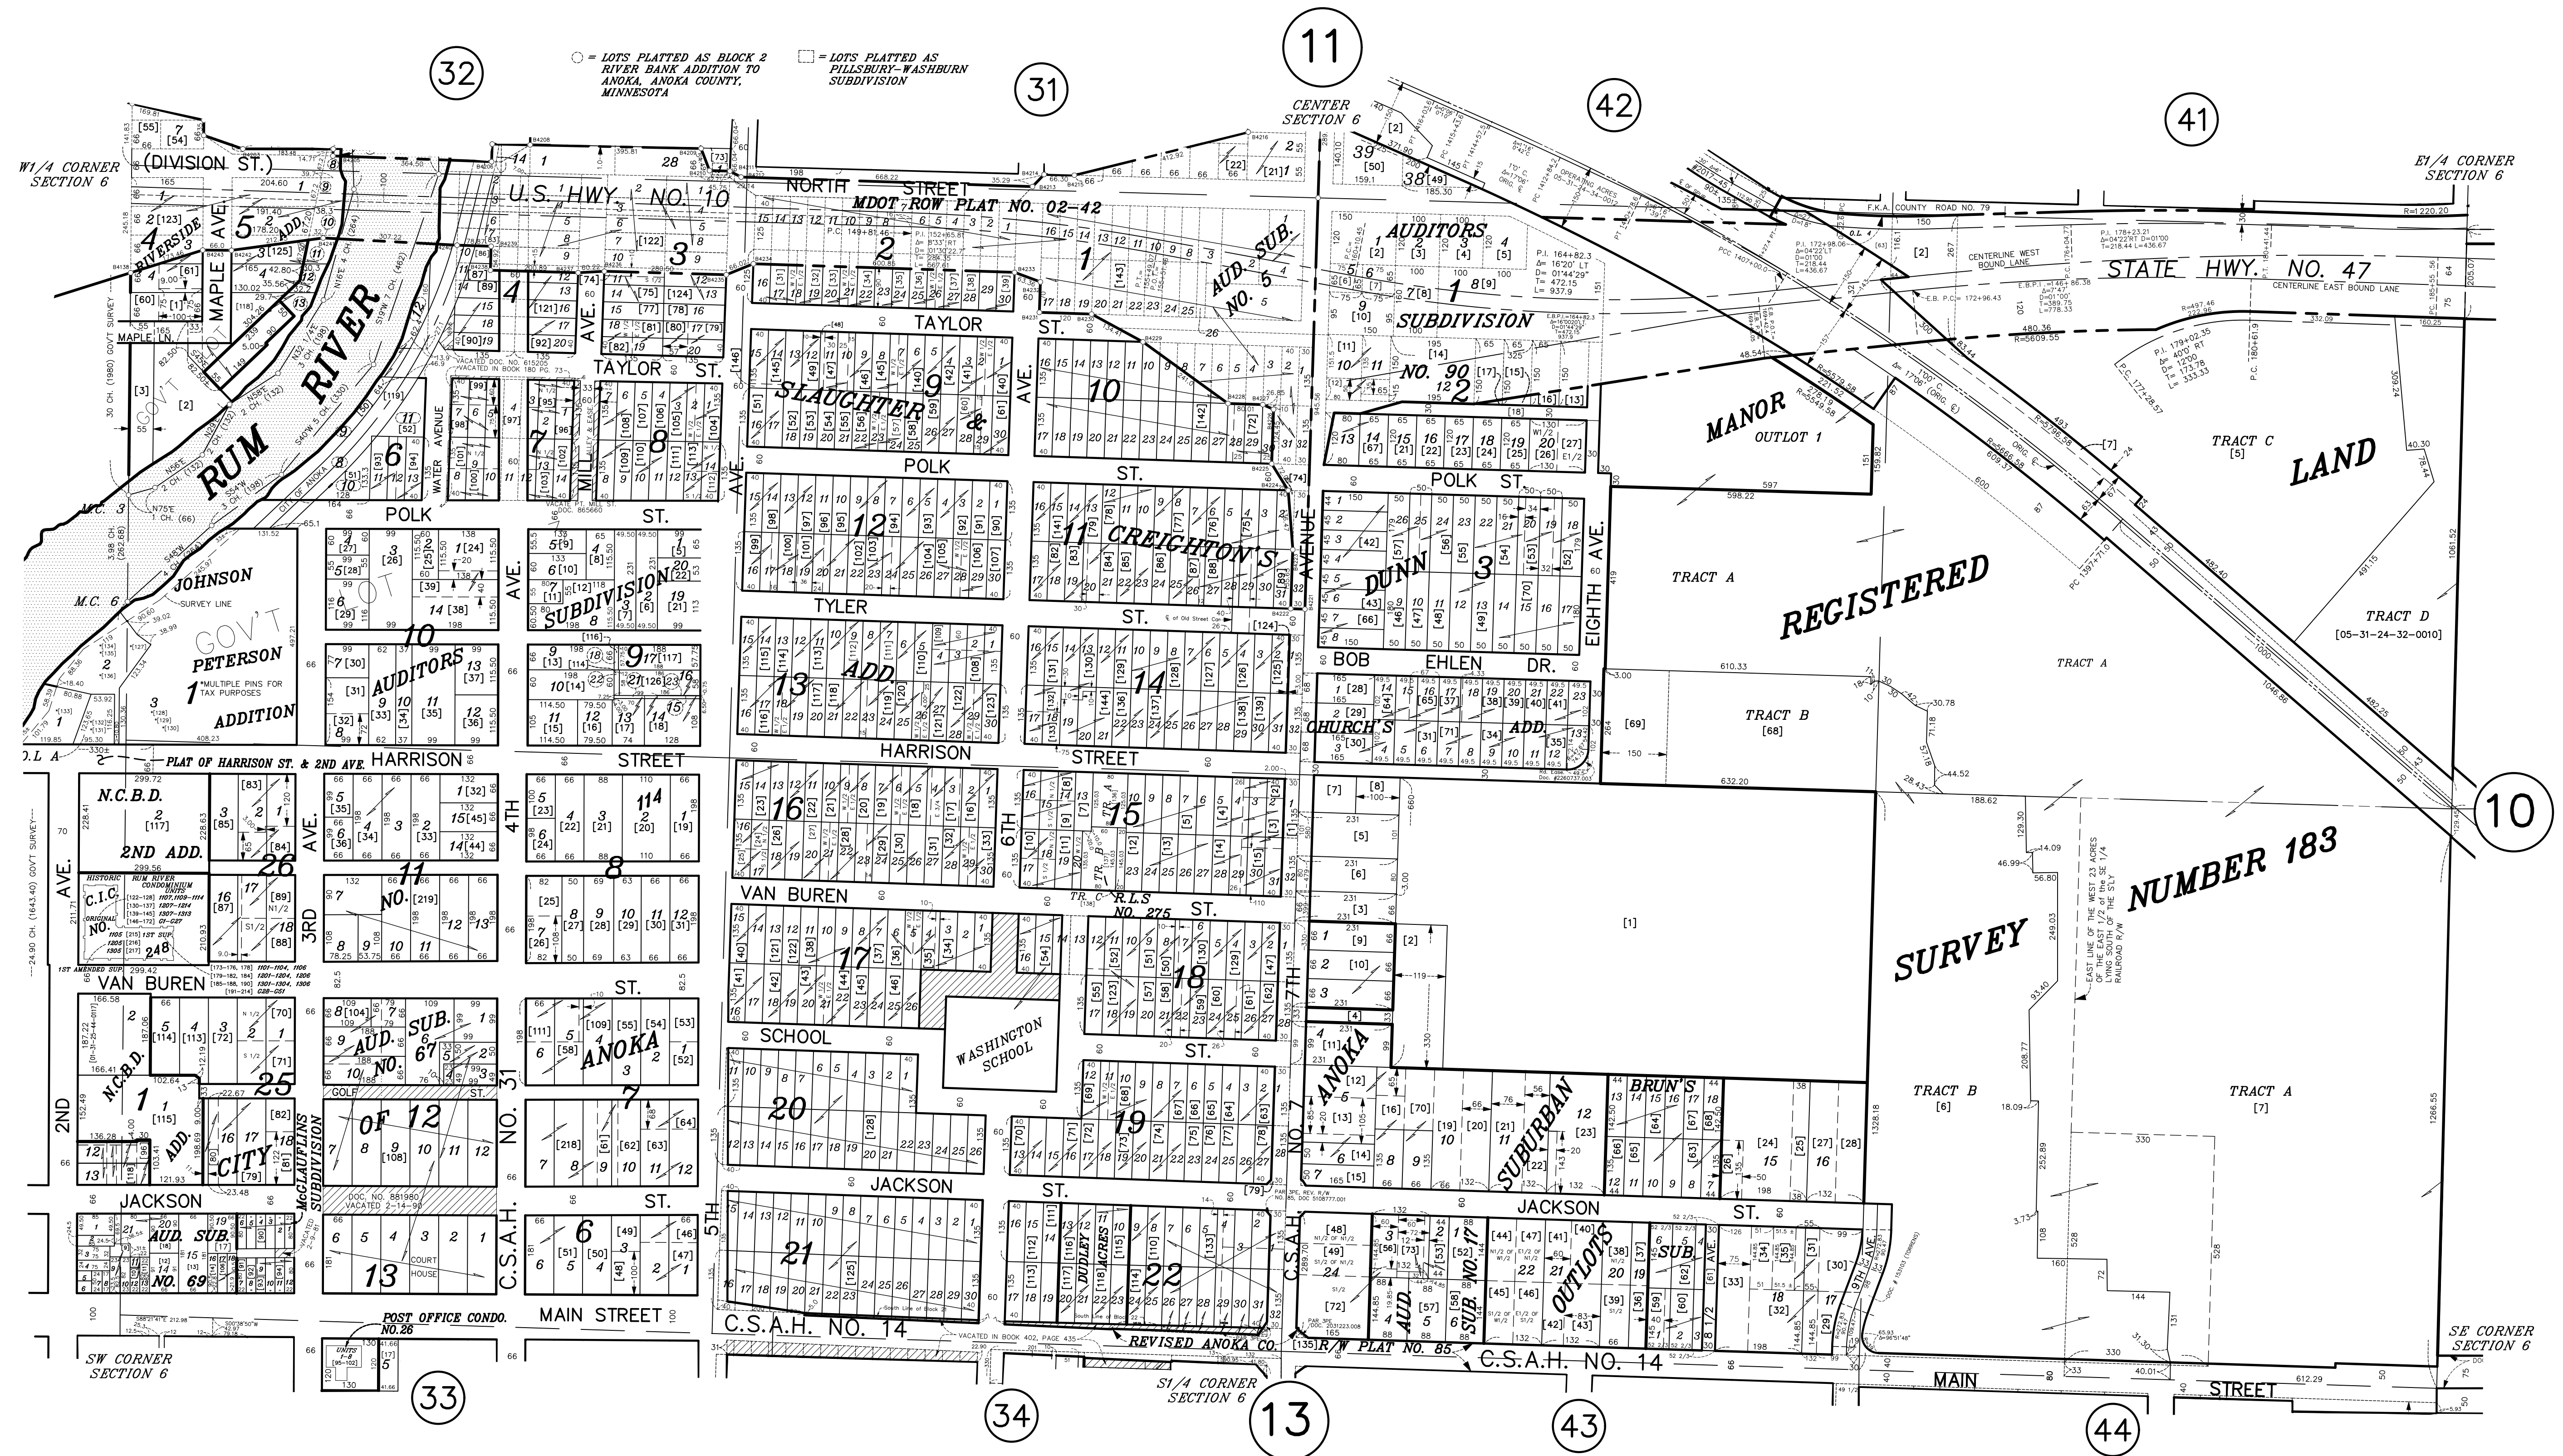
32
31
11
42
41
10
33
34
13
43
44

= LOTS PLATTED AS BLOCK 2 RIVER BANK ADDITION TO ANOKA, ANOKA COUNTY, MINNESOTA

= LOTS PLATTED AS PILLSBURY-WASHBURN SUBDIVISION

W1/4 CORNER SECTION 6
CENTER SECTION 6
E1/4 CORNER SECTION 6
SW CORNER SECTION 6
S1/4 CORNER SECTION 6
SE CORNER SECTION 6

(DIVISION ST.)
U.S. HWY. NO. 10
NORTH STREET
MDOT ROW PLAT NO. 02-42
STATE HWY. NO. 47
F.K.A. COUNTY ROAD NO. 79
CENTERLINE WEST BOUND LANE
CENTERLINE EAST BOUND LANE

RIVERSIDE ADD.
MAPLE AVE.
MAPLE LN.
RUM RIVER
GOV'T LOT
WATER AVENUE
MILL ST.
TAYLOR ST.
POLK ST.
TYLER ST.
HARRISON STREET
VAN BUREN ST.
SCHOOL ST.
JACKSON ST.
MAIN STREET
C.S.A.H. NO. 14
C.S.A.H. NO. 31

AUD. SUB. NO. 5
AUDITORS SUBDIVISION NO. 90
SLAUGHTER & CREIGHTON'S
DUNN
BOB EHLEN DR.
CHURCH'S ADD.
EIGHTH AVE.
MANOR
OUTLOT 1
REGISTERED LAND SURVEY NUMBER 183
TRACT A
TRACT B [68]
TRACT C [5]
TRACT D [05-31-24-32-0010]
TRACT B [6]
TRACT A [7]

JOHNSON
PETERSON
SURVEY LINE
*MULTIPLE PINS FOR TAX PURPOSES
AUDITORS ADDITION
SUBDIVISION
ADD.
PLAT OF HARRISON ST. & 2ND AVE.
N.C.B.D. 2ND ADD.
N.C.B.D. ADD.
CITY
HISTORIC RUM RIVER CONDOMINIUM
C.I.C. NO. 248
1ST AMENDED SUP.
AUD. SUB. NO. 67
AUD. SUB. NO. 69
ANOKA
GOLF ST.
OF 12
McCLAUFLINS SUBDIVISION
DOC. NO. 881980 VACATED 2-14-95
COURT HOUSE
POST OFFICE CONDO. NO. 26
WASHINGTON SCHOOL
TR. C R.L.S. NO. 275
DUDLEY ACRES
REVISED ANOKA CO.
R/W PLAT NO. 85
ANOKA
SUBURBAN
BRUN'S
AUD. SUB. NO. 17
OUTLOTS SUB.
2ND AVE.
3RD AVE.
4TH AVE.
5TH AVE.
6TH AVE.
7TH AVE.
9TH AVE.
VACATED IN BOOK 402, PAGE 435
EAST LINE OF THE WEST 23 ACRES OF THE EAST 1/2 of the SE 1/4 LYING SOUTH OF THE S.T.P. RAILROAD R/W